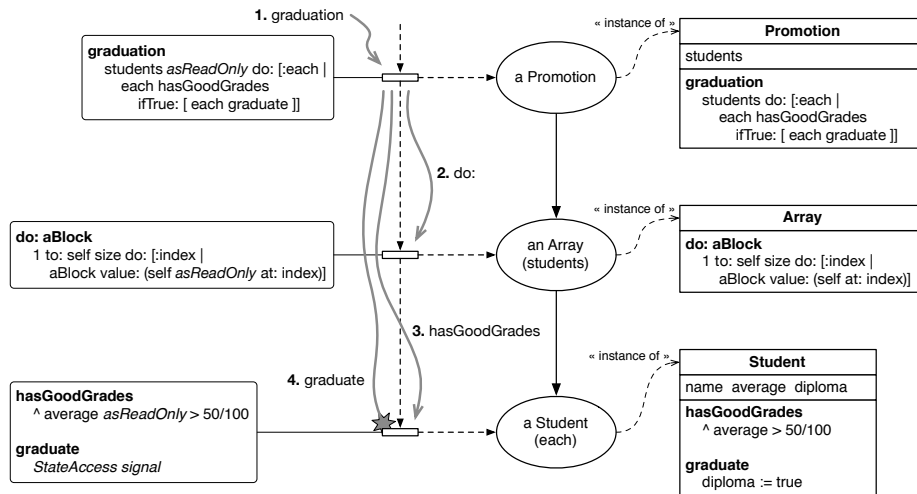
1. graduation

graduation
students *asReadOnly* do: [:each |
each hasGoodGrades
ifTrue: [ each graduate ]]

a Promotion

« instance of »

| Promotion |
|---|
| students |
| graduation<br>students do: [:each \|<br>each hasGoodGrades<br>ifTrue: [ each graduate ]] |

2. do:

do: aBlock
1 to: self size do: [:index |
aBlock value: (self *asReadOnly* at: index)]

an Array
(students)

« instance of »

| Array |
|---|
| do: aBlock<br>1 to: self size do: [:index \|<br>aBlock value: (self at: index)] |

3. hasGoodGrades

4. graduate

hasGoodGrades
^ average *asReadOnly* > 50/100

graduate
*StateAccess signal*

a Student
(each)

« instance of »

| Student |
|---|
| name average diploma |
| hasGoodGrades<br>^ average > 50/100<br><br>graduate<br>diploma := true |